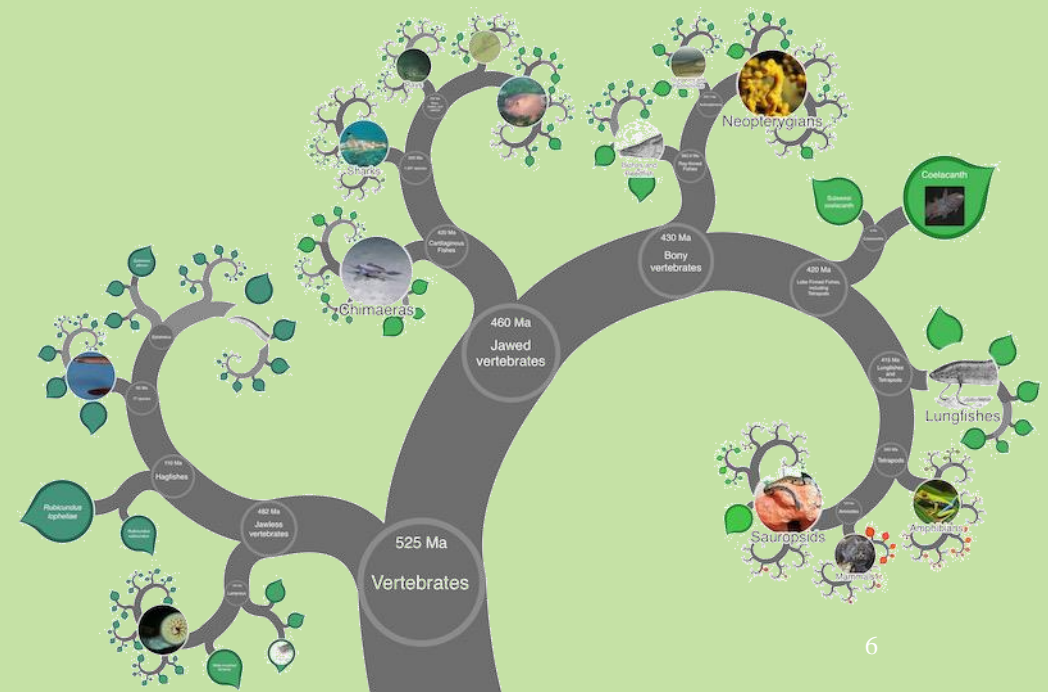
Neopterygians

Coelacanth

Sulawesi coelacanth

430 Ma
Bony vertebrates

420 Ma
Lobe-finned Fishes, including Tetrapods

Sharks

420 Ma
Cartilaginous Fishes

Chimaeras

460 Ma
Jawed vertebrates

415 Ma
Lungfishes and Tetrapods

Lungfishes

Tetrapods

Amniotes

Amphibians

Sauropsids

Mammals

Hagfishes

Rubicundus lopheliae

482 Ma
Jawless vertebrates

525 Ma
Vertebrates

Lampreys

6